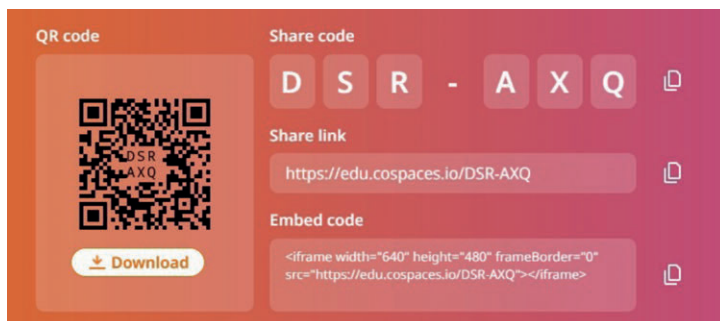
QR code

DSR
AXQ

Download

Share code

D S R - A X Q

Share link

https://edu.cospaces.io/DSR-AXQ

Embed code

<iframe width="640" height="480" frameBorder="0" src="https://edu.cospaces.io/DSR-AXQ"></iframe>